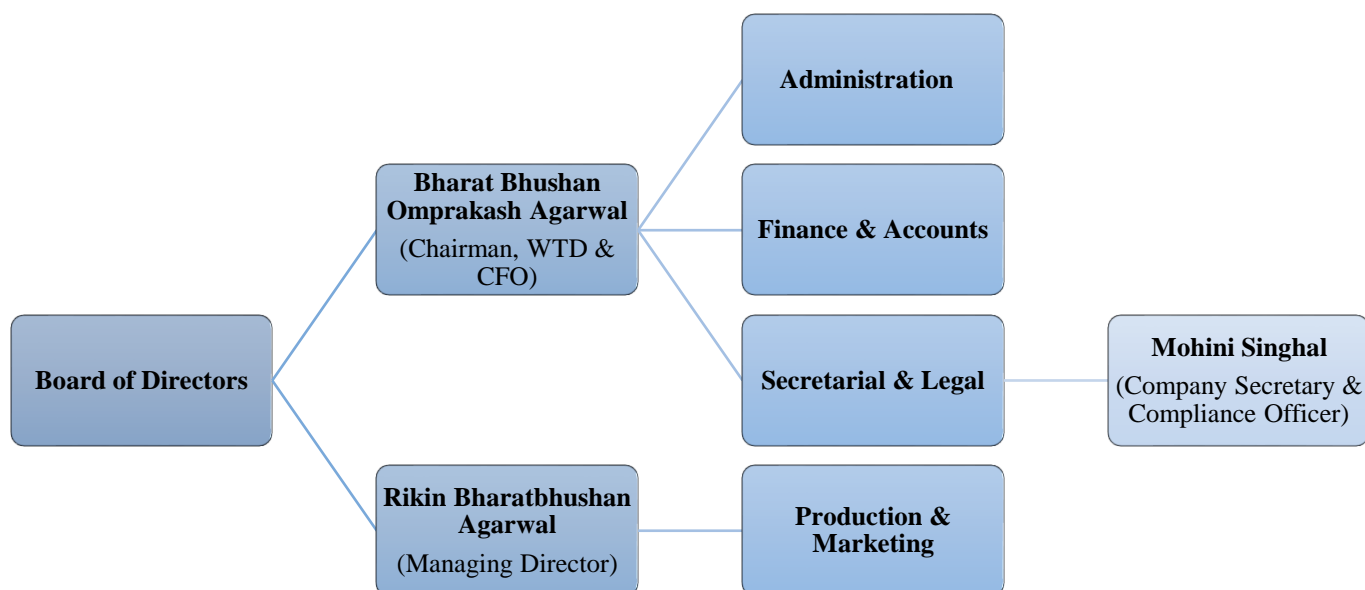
Board of Directors

Bharat Bhushan Omprakash Agarwal
(Chairman, WTD & CFO)

Rikin Bharatbhushan Agarwal
(Managing Director)

Administration

Finance & Accounts

Secretarial & Legal

Production & Marketing

Mohini Singhal
(Company Secretary & Compliance Officer)